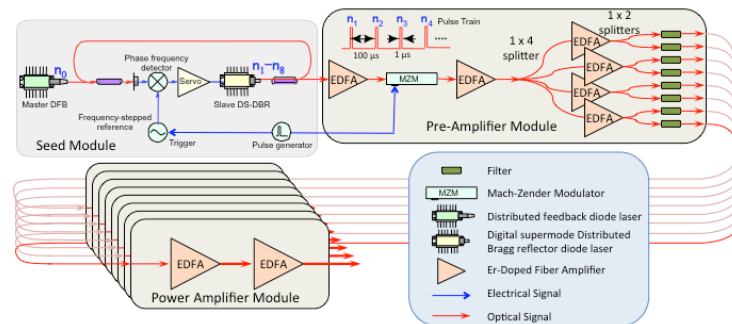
$n_0$
Master DFB

Phase frequency detector

Servo

$n_1-n_8$
Slave DS-DBR

Frequency-stepped reference

Trigger

Pulse generator

Seed Module

$n_1$ $n_2$ $n_3$ $n_4$ Pulse Train

100 µs 1 µs

EDFA

MZM

EDFA

1 x 4 splitter

1 x 2 splitters

EDFA
EDFA
EDFA
EDFA

Pre-Amplifier Module

EDFA EDFA

Power Amplifier Module

Filter

MZM Mach-Zender Modulator

Distributed feedback diode laser

Digital supermode Distributed Bragg reflector diode laser

Er-Doped Fiber Amplifier

Electrical Signal

Optical Signal